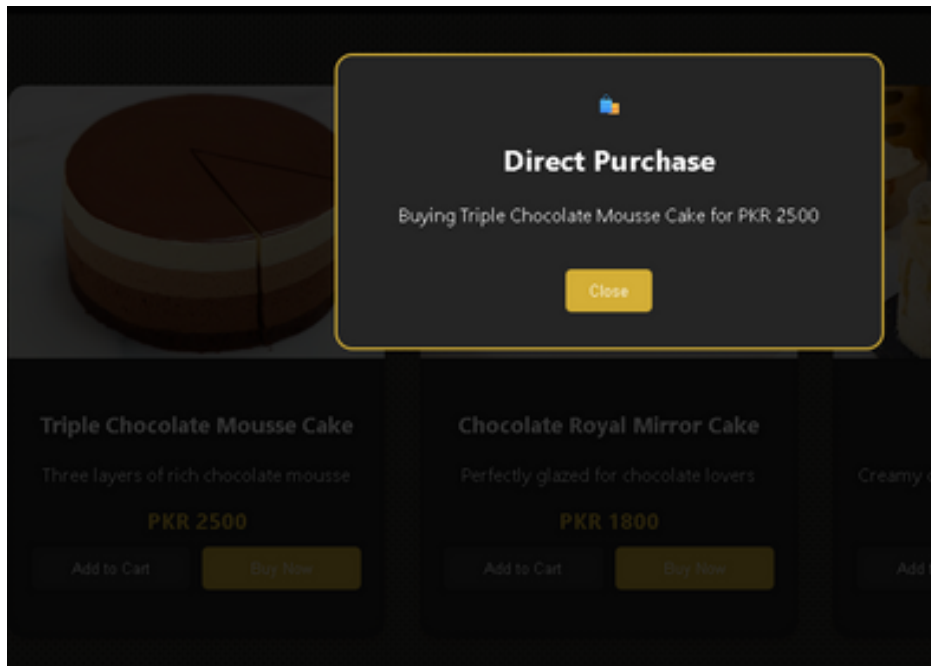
Direct Purchase

Buying Triple Chocolate Mousse Cake for PKR 2500

Close

Triple Chocolate Mousse Cake

Three layers of rich chocolate mousse

PKR 2500

Add to Cart

Buy Now

Chocolate Royal Mirror Cake

Perfectly glazed for chocolate lovers

PKR 1800

Add to Cart

Buy Now

Creamy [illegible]

Add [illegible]